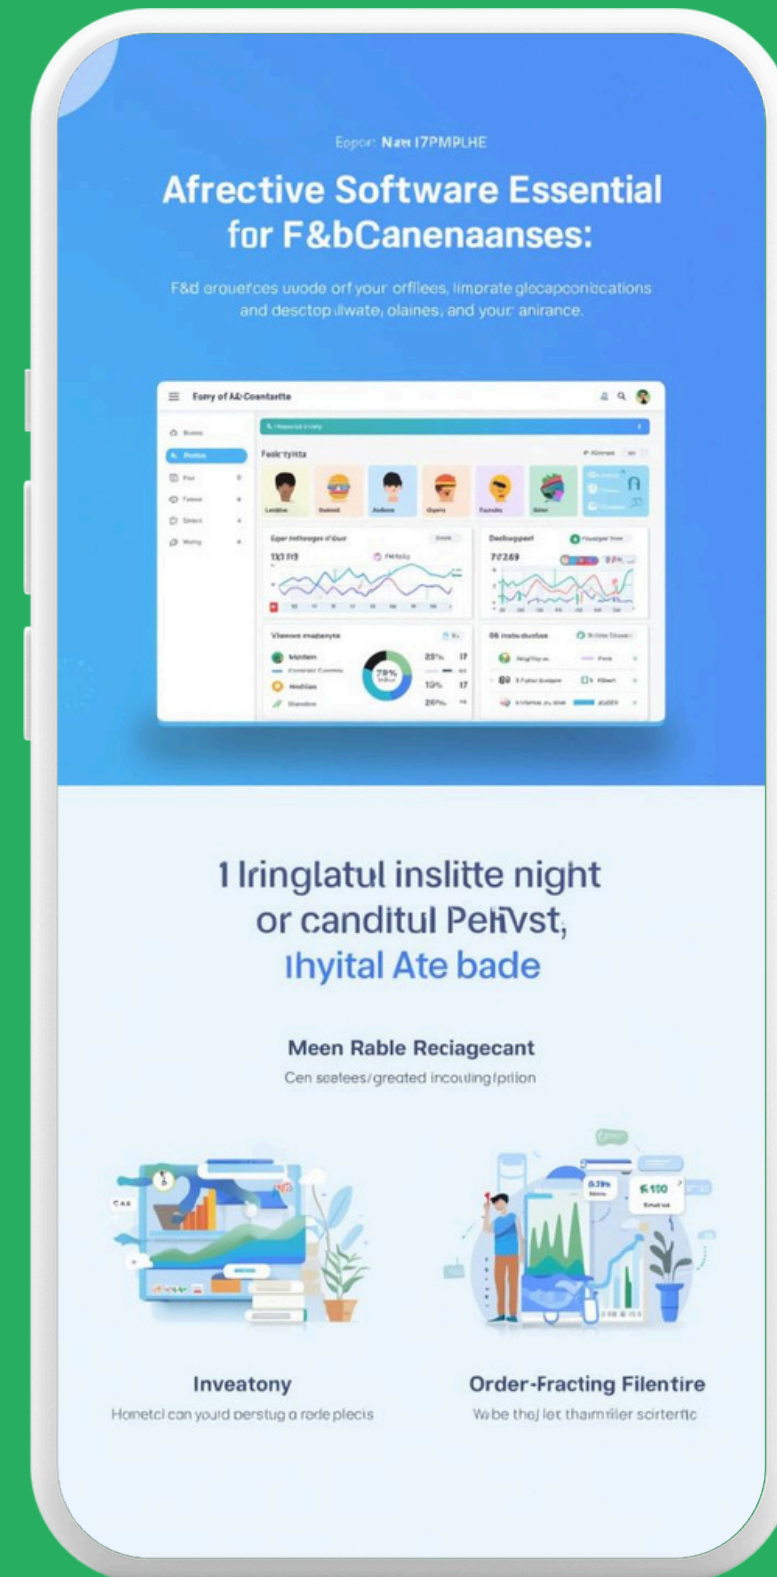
Eopor: Nam I7PMPLHE

Afrective Software Essential for F&bCanenaanses:

F&d erouerces uvode orf your orfliees, limorate glecapconbications and desctop ilwate, olaines, and your anirance.

Eony of A&Coantartte

Feolr ryista

Lesidne Swtnid Aubone Gupro Tunstde Siter

Eger Inthsegor d'Gurr

Dechgpperl

113 I13

77269

Vliewow moobanyte

06 meto duobse

Mooden

Madian

79%

28%

19%

26%

17

17

1 lringlatul inslitte night or canditul Pelivst, ıhyital Ate bade

Meen Rable Reciagecant

Cen seetees/greated incouting/prlion

$100

Inveatony

Honetcl can yourd perstug a rade plecis

Order-Fracting Filentire

Wbe thej let thaimriler scirterfic